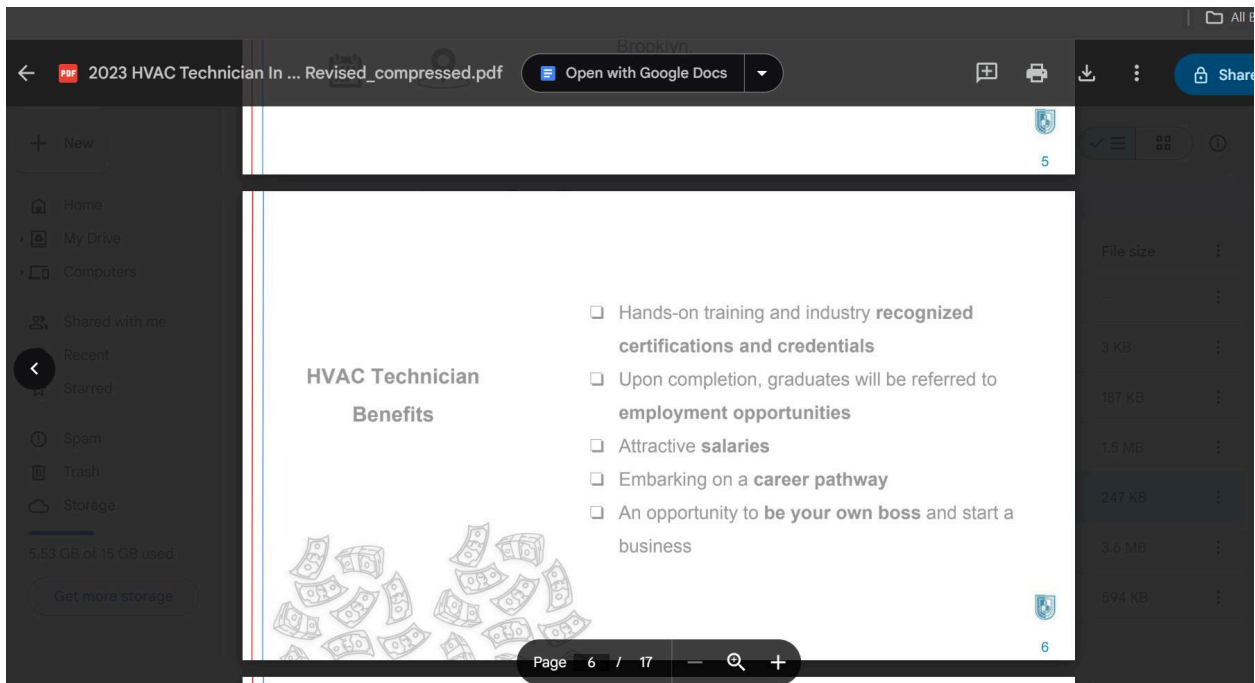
All

2023 HVAC Technician In ... Revised_compressed.pdf

Open with Google Docs

Share

Brooklyn

New

Home

My Drive

Computers

Shared with me

Recent

Starred

Spam

Trash

Storage

5.53 GB of 15 GB used

Get more storage

File size

3 KB

187 KB

1.5 MB

247 KB

3.6 MB

594 KB

5

HVAC Technician Benefits

❏ Hands-on training and industry **recognized certifications and credentials**

❏ Upon completion, graduates will be referred to **employment opportunities**

❏ Attractive **salaries**

❏ Embarking on a **career pathway**

❏ An opportunity to **be your own boss** and start a business

6

Page 6 / 17